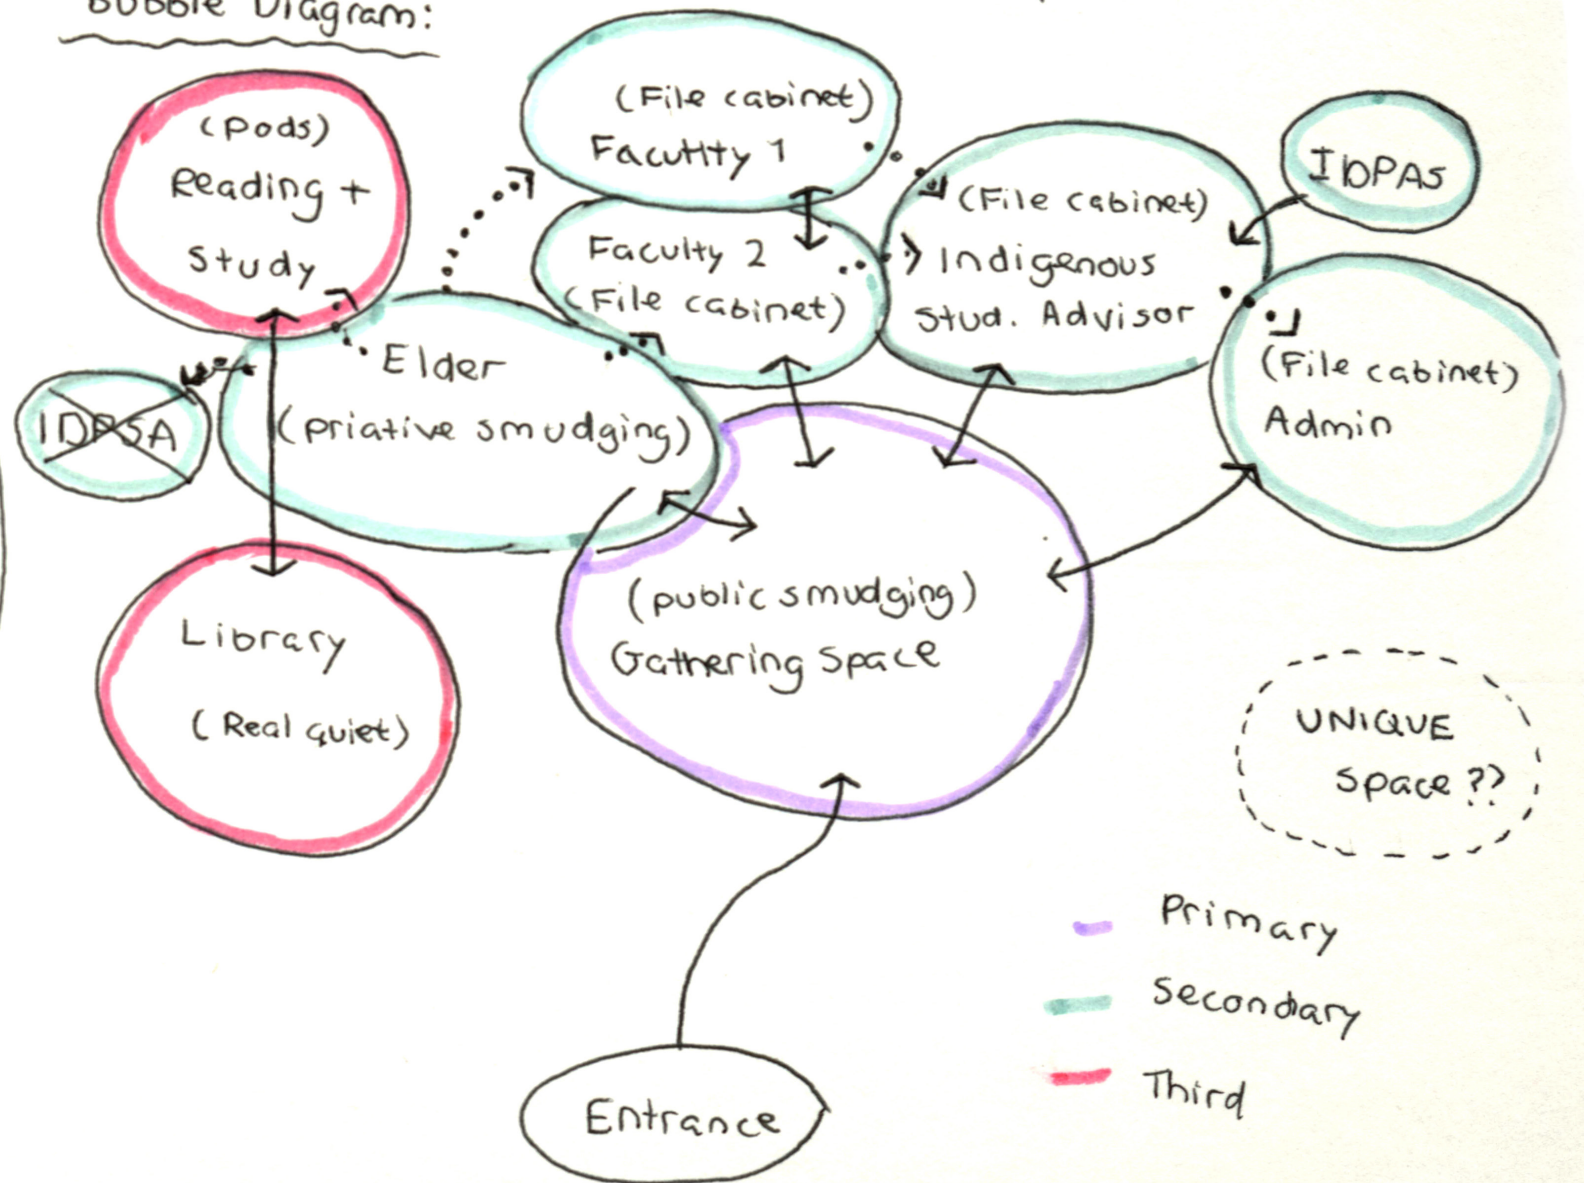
Bubble Diagram:

(Pods)
Reading +
Study

(File cabinet)
Facutlty 1

Faculty 2
(File cabinet)

(File cabinet)
Indigenous
Stud. Advisor

IDPAS

IDPSA

Elder
(priative smudging)

(File cabinet)
Admin

Library
(Real quiet)

(public smudging)
Gathering Space

UNIQUE
Space ??

Primary
Secondary
Third

Entrance